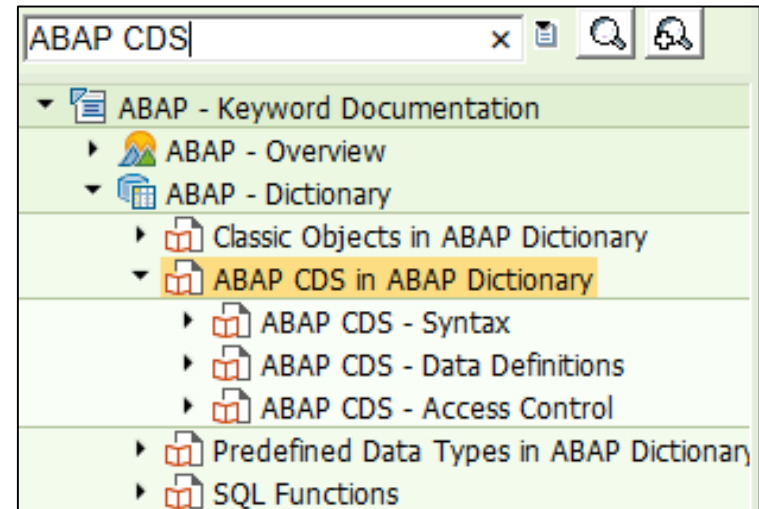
ABAP CDS
×

ABAP - Keyword Documentation
ABAP - Overview
ABAP - Dictionary
Classic Objects in ABAP Dictionary
ABAP CDS in ABAP Dictionary
ABAP CDS - Syntax
ABAP CDS - Data Definitions
ABAP CDS - Access Control
Predefined Data Types in ABAP Dictionary
SQL Functions